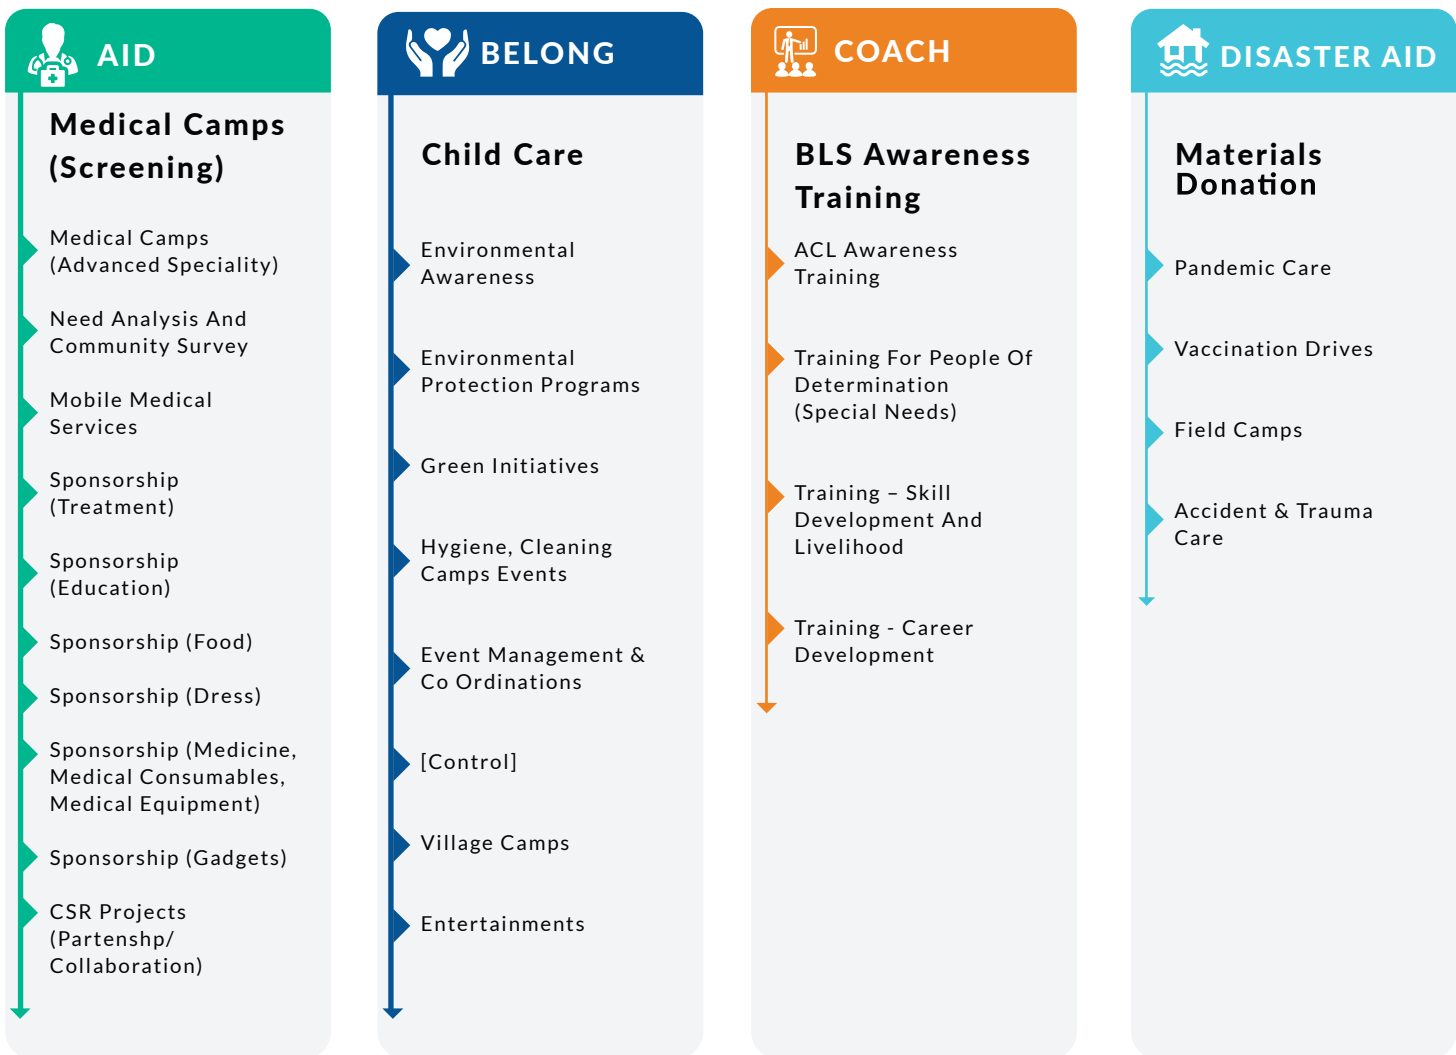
AID

Medical Camps (Screening)

Medical Camps (Advanced Speciality)

Need Analysis And Community Survey

Mobile Medical Services

Sponsorship (Treatment)

Sponsorship (Education)

Sponsorship (Food)

Sponsorship (Dress)

Sponsorship (Medicine, Medical Consumables, Medical Equipment)

Sponsorship (Gadgets)

CSR Projects (Partenshp/ Collaboration)

BELONG

Child Care

Environmental Awareness

Environmental Protection Programs

Green Initiatives

Hygiene, Cleaning Camps Events

Event Management & Co Ordinations

[Control]

Village Camps

Entertainments

COACH

BLS Awareness Training

ACL Awareness Training

Training For People Of Determination (Special Needs)

Training – Skill Development And Livelihood

Training - Career Development

DISASTER AID

Materials Donation

Pandemic Care

Vaccination Drives

Field Camps

Accident & Trauma Care